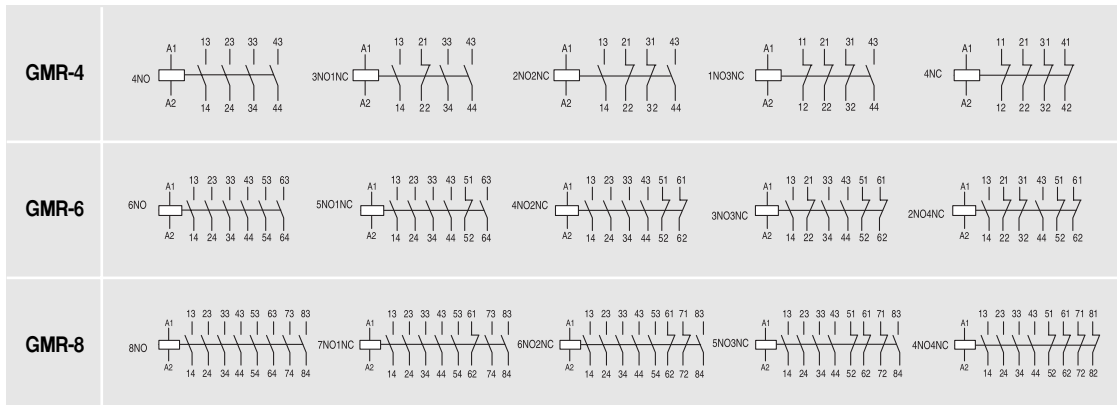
GMR-4

4NO A1 A2 13 23 33 43 14 24 34 44

3NO1NC A1 A2 13 21 33 43 14 22 34 44

2NO2NC A1 A2 13 21 31 43 14 22 32 44

1NO3NC A1 A2 11 21 31 43 12 22 32 44

4NC A1 A2 11 21 31 41 12 22 32 42

GMR-6

6NO A1 A2 13 23 33 43 53 63 14 24 34 44 54 64

5NO1NC A1 A2 13 23 33 43 51 63 14 24 34 44 52 64

4NO2NC A1 A2 13 23 33 43 51 61 14 24 34 44 52 62

3NO3NC A1 A2 13 21 33 43 51 61 14 22 34 44 52 62

2NO4NC A1 A2 13 21 31 43 51 61 14 22 32 44 52 62

GMR-8

8NO A1 A2 13 23 33 43 53 63 73 83 14 24 34 44 54 64 74 84

7NO1NC A1 A2 13 23 33 43 53 61 73 83 14 24 34 44 54 62 74 84

6NO2NC A1 A2 13 23 33 43 53 61 71 83 14 24 34 44 54 62 72 84

5NO3NC A1 A2 13 23 33 43 51 61 71 83 14 24 34 44 52 62 72 84

4NO4NC A1 A2 13 23 33 43 51 61 71 81 14 24 34 44 52 62 72 82